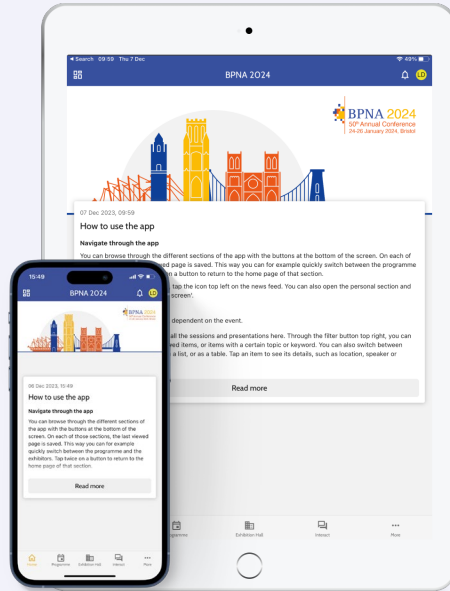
◂ Search 09:59 Thu 7 Dec
49%
BPNA 2024
LD
BPNA 2024
50th Annual Conference
24-26 January 2024, Bristol
07 Dec 2023, 09:59
How to use the app
Navigate through the app
You can browse through the different sections of the app with the buttons at the bottom of the screen. On each of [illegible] viewed page is saved. This way you can for example quickly switch between the programme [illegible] a button to return to the home page of that section.
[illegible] tap the icon top left on the news feed. You can also open the personal section and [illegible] screen'.
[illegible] dependent on the event.
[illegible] all the sessions and presentations here. Through the filter button top right, you can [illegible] ved items, or items with a certain topic or keyword. You can also switch between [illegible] a list, or as a table. Tap an item to see its details, such as location, speaker or
Read more
Programme
Exhibition Hall
Interact
More
15:49
BPNA 2024
LD
BPNA 2024
06 Dec 2023, 15:49
How to use the app
Navigate through the app
You can browse through the different sections of the app with the buttons at the bottom of the screen. On each of those sections, the last viewed page is saved. This way you can for example quickly switch between the programme and the exhibitors. Tap twice on a button to return to the home page of that section.
Read more
Home
Programme
Exhibition Hall
Interact
More